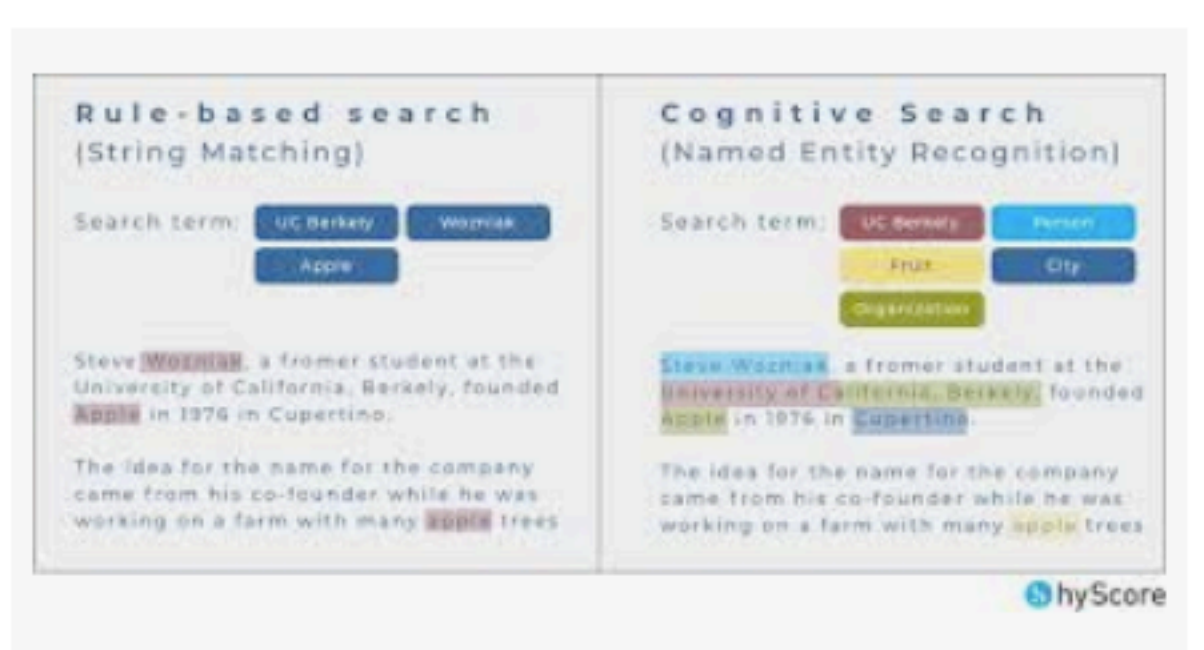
Rule-based search
(String Matching)

Search term: UC Berkely Wozniak Apple

Steve Wozniak, a fromer student at the University of California, Berkely, founded Apple in 1976 in Cupertino.

The idea for the name for the company came from his co-founder while he was working on a farm with many apple trees

Cognitive Search
(Named Entity Recognition)

Search term: UC Berkely Person Fruit City Organization

Steve Wozniak, a fromer student at the University of California, Berkely, founded Apple in 1976 in Cupertino.

The idea for the name for the company came from his co-founder while he was working on a farm with many apple trees

hyScore